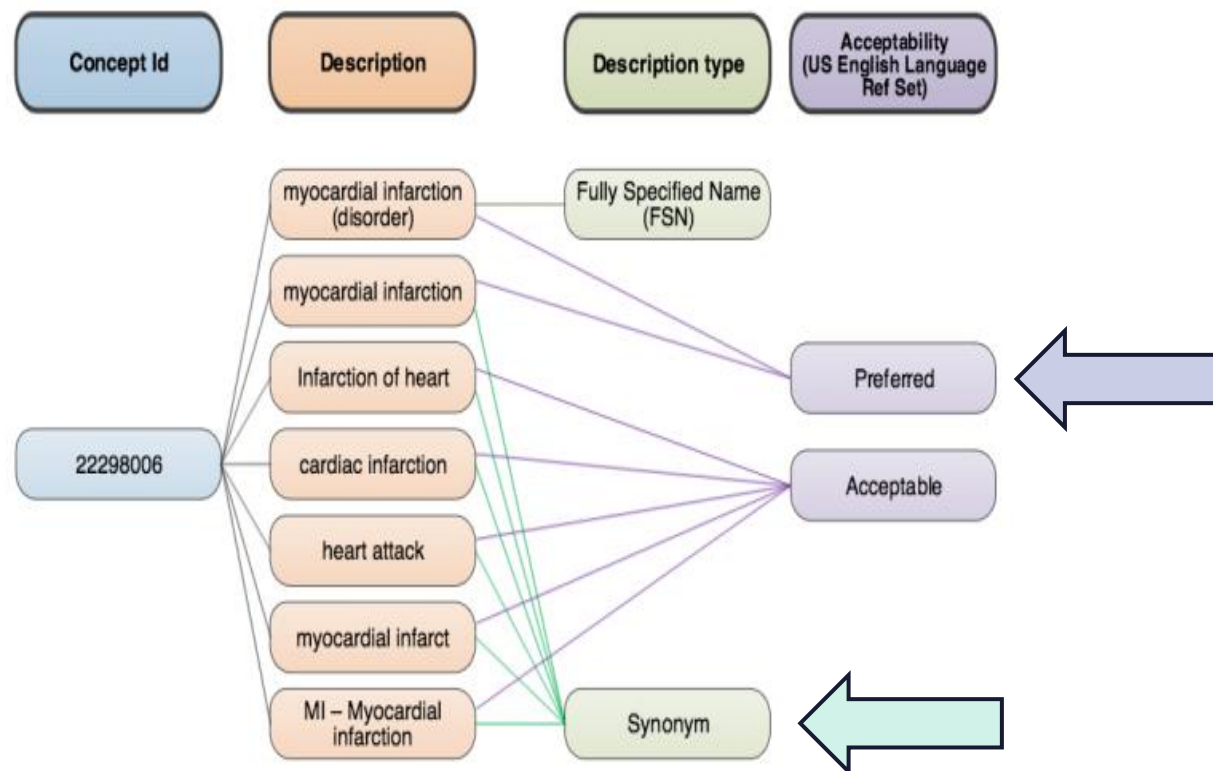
Concept Id

Description

Description type

Acceptability (US English Language Ref Set)

myocardial infarction (disorder)

Fully Specified Name (FSN)

myocardial infarction

Infarction of heart

Preferred

22298006

cardiac infarction

Acceptable

heart attack

myocardial infarct

MI – Myocardial infarction

Synonym